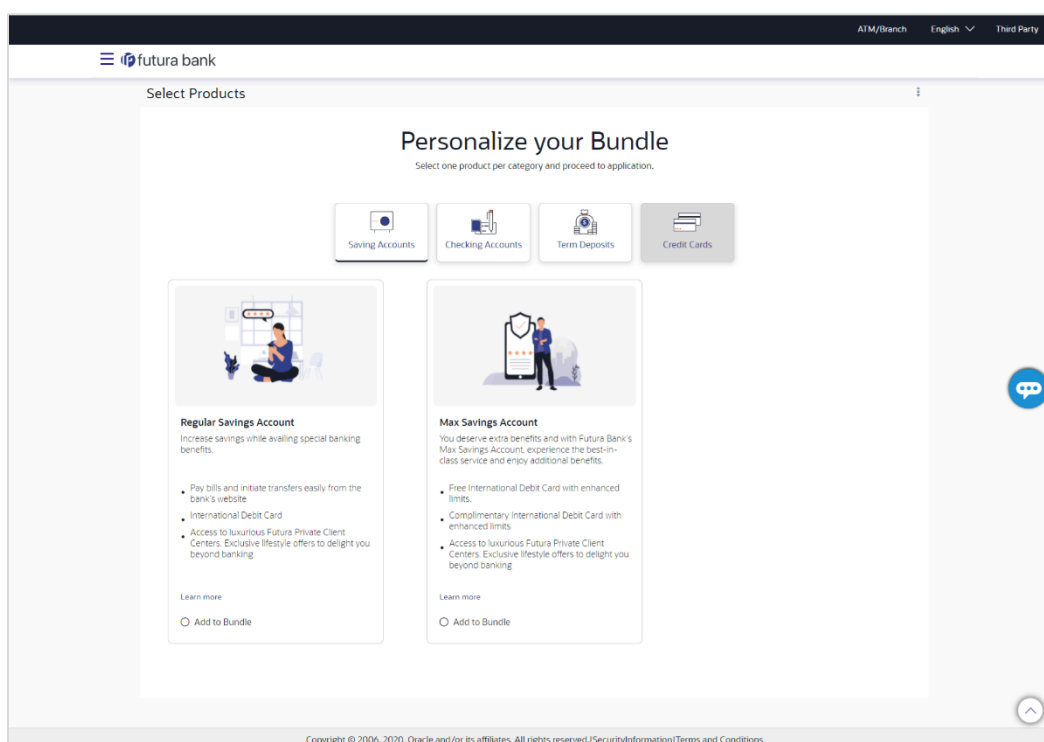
ATM/Branch English Third Party

futura bank

Select Products

Personalize your Bundle

Select one product per category and proceed to application.

Saving Accounts

Checking Accounts

Term Deposits

Credit Cards

Regular Savings Account

Increase savings while availing special banking benefits.

- Pay bills and initiate transfers easily from the bank's website
- International Debit Card
- Access to luxurious Futura Private Client Centers. Exclusive lifestyle offers to delight you beyond banking

Learn more

Add to Bundle

Max Savings Account

You deserve extra benefits and with Futura Bank's Max Savings Account, experience the best-in-class service and enjoy additional benefits.

- Free International Debit Card with enhanced limits.
- Complimentary International Debit Card with enhanced limits
- Access to luxurious Futura Private Client Centers. Exclusive lifestyle offers to delight you beyond banking

Learn more

Add to Bundle

Copyright © 2006, 2020, Oracle and/or its affiliates. All rights reserved.|SecurityInformation|Terms and Conditions